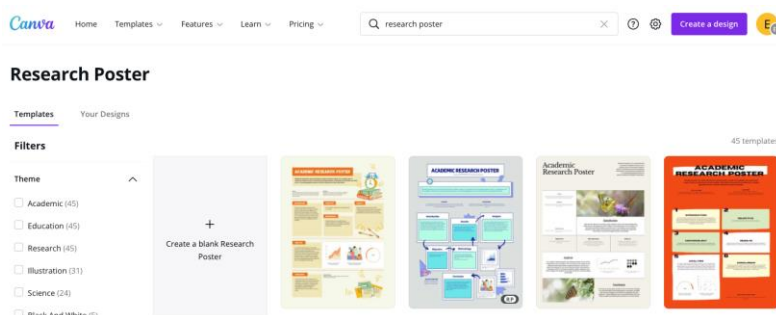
Canva Home Templates Features Learn Pricing

research poster

Create a design

E

Research Poster

Templates Your Designs

45 templates

Filters

Theme

Academic (45)

Education (45)

Research (45)

Illustration (31)

Science (24)

Black And White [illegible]

+

Create a blank Research Poster

ACADEMIC RESEARCH POSTER

ACADEMIC RESEARCH POSTER

Academic Research Poster

ACADEMIC RESEARCH POSTER